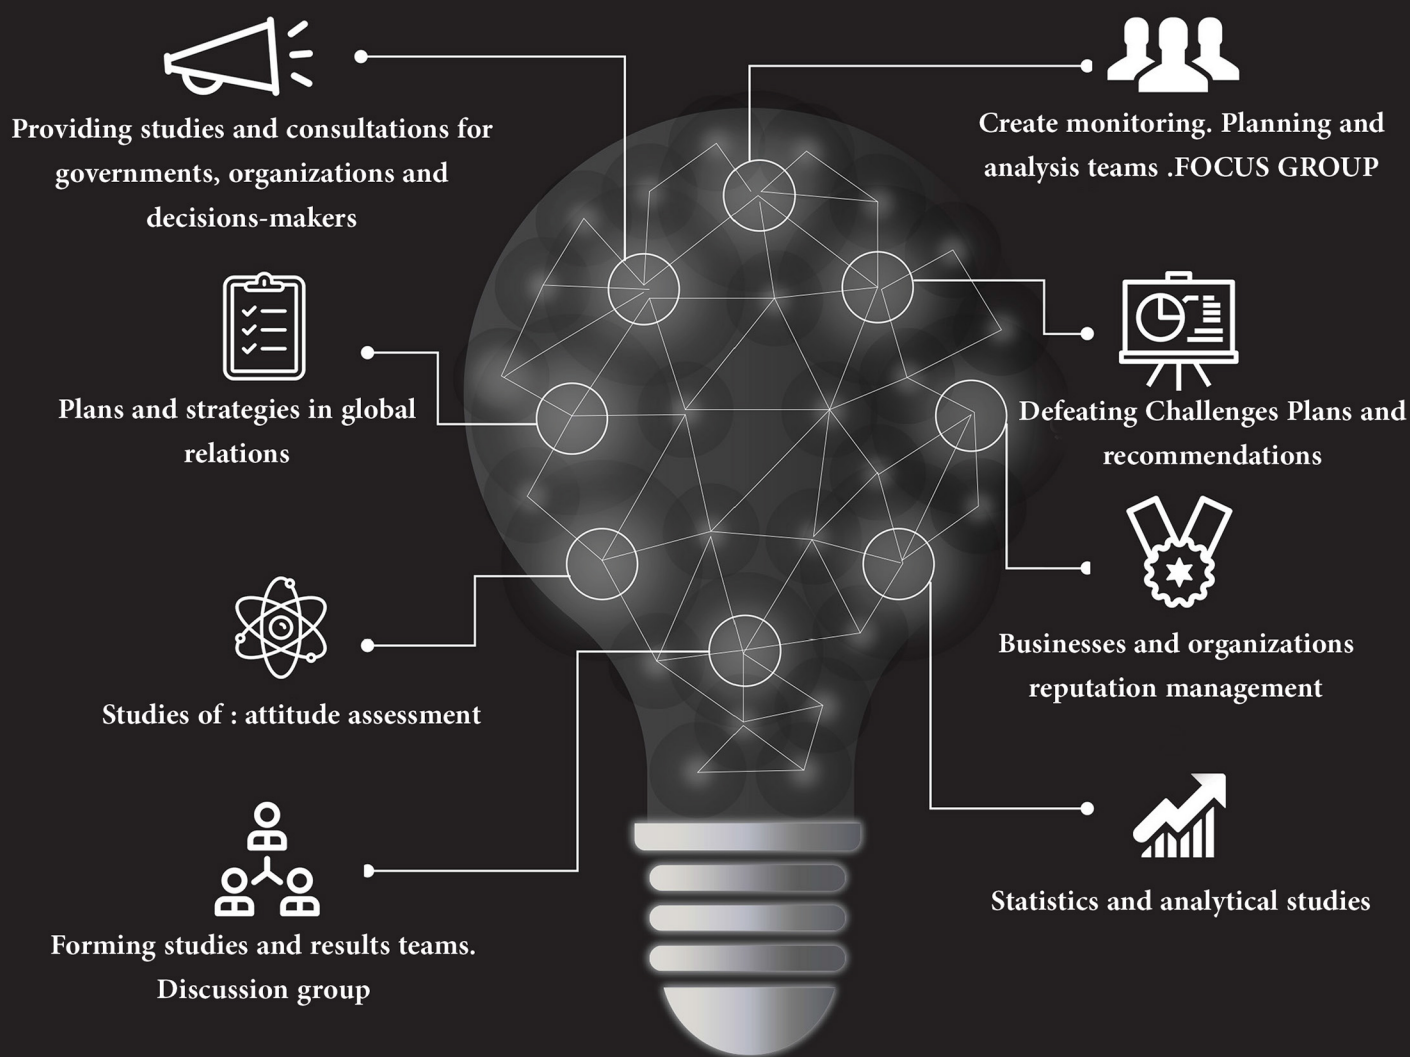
Providing studies and consultations for governments, organizations and decisions-makers

Create monitoring. Planning and analysis teams .FOCUS GROUP

Plans and strategies in global relations

Defeating Challenges Plans and recommendations

Businesses and organizations reputation management

Studies of : attitude assessment

Statistics and analytical studies

Forming studies and results teams. Discussion group